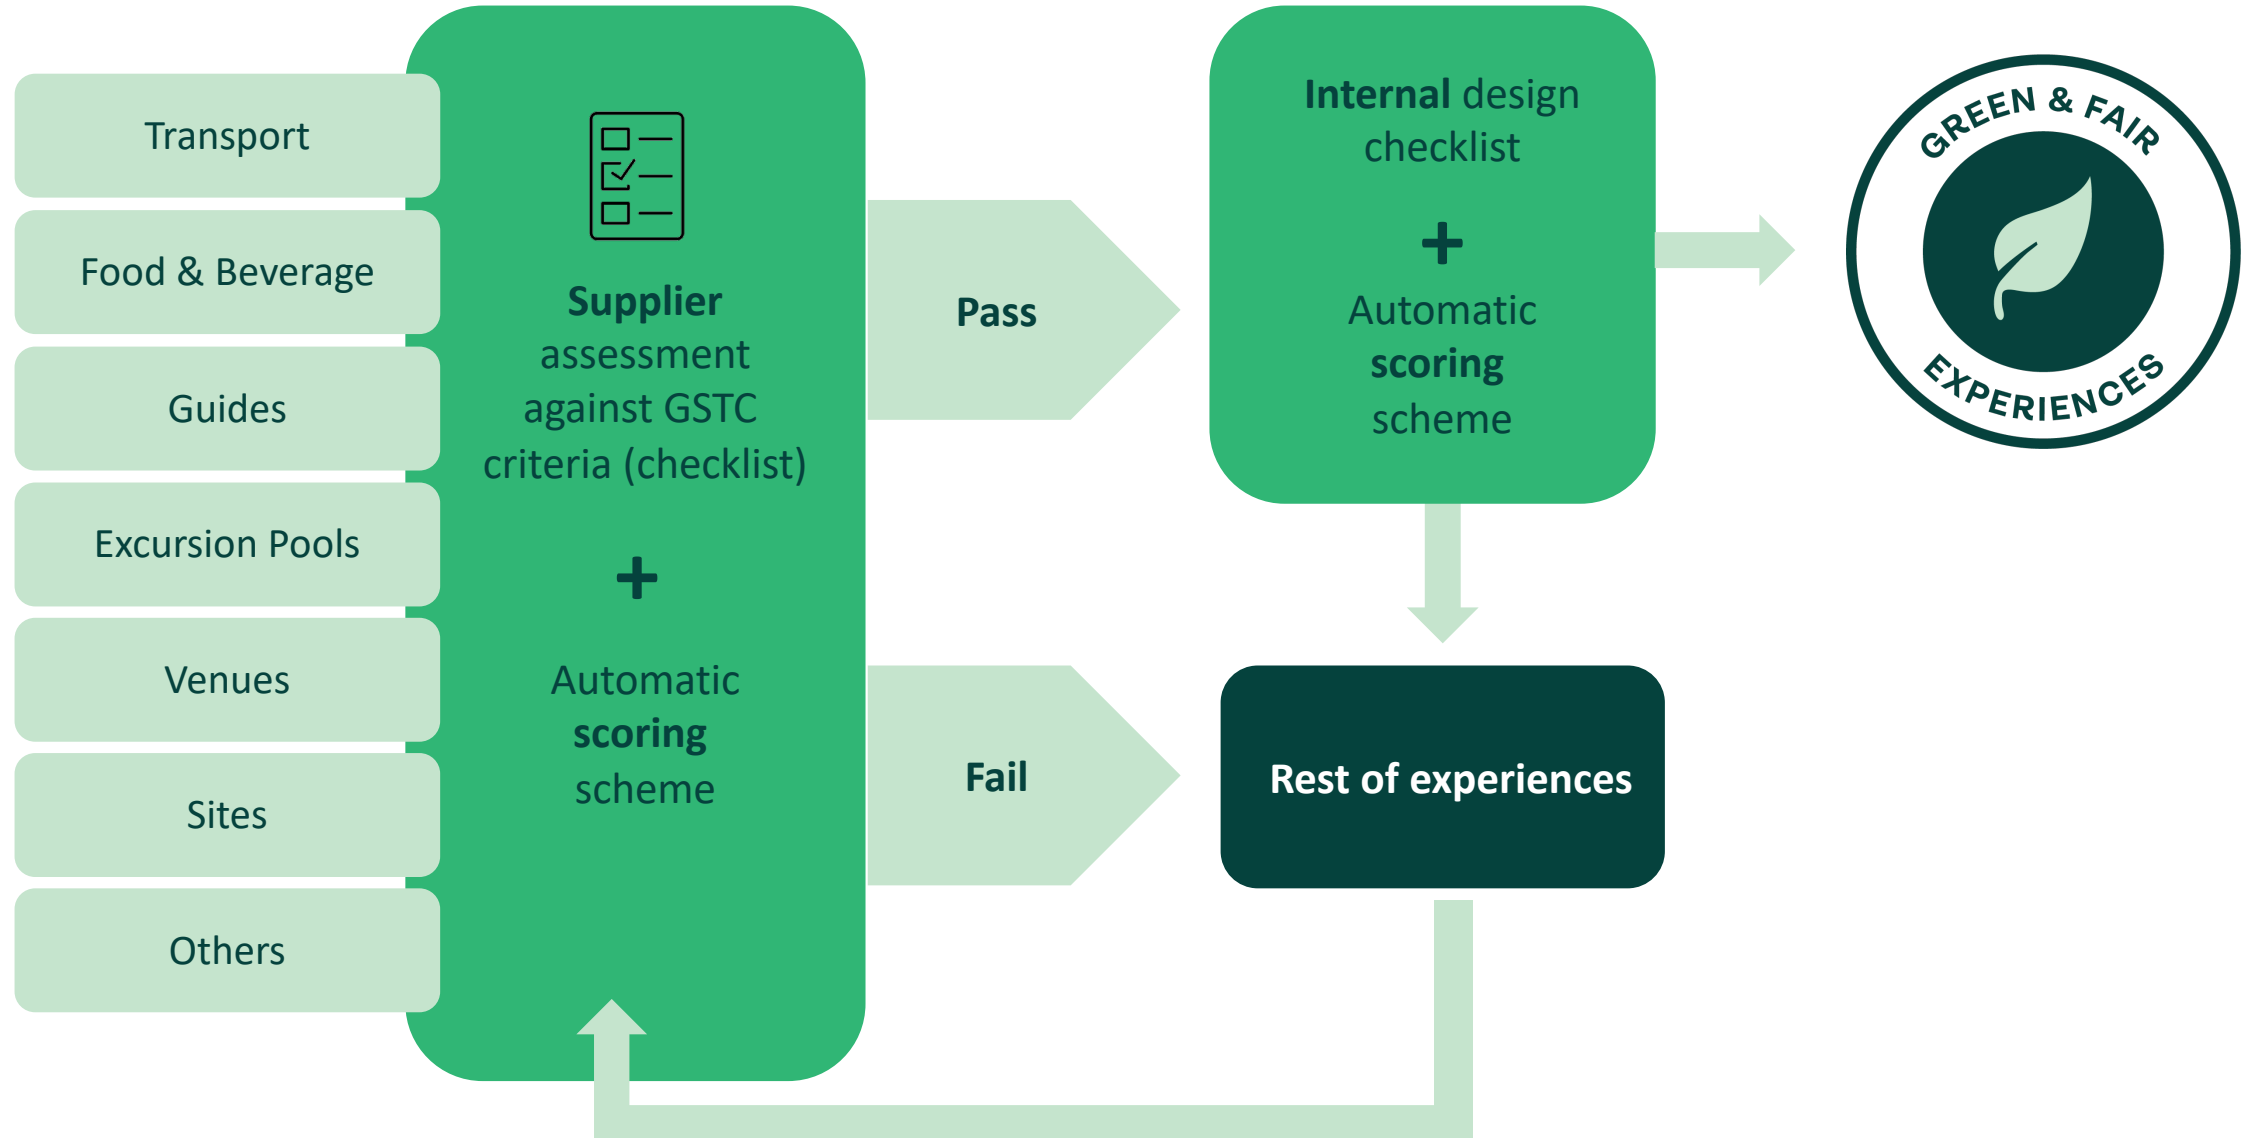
Transport

Food & Beverage

Guides

Excursion Pools

Venues

Sites

Others

Supplier assessment against GSTC criteria (checklist)

+

Automatic scoring scheme

Pass

Fail

Internal design checklist

+

Automatic scoring scheme

Rest of experiences

GREEN & FAIR EXPERIENCES